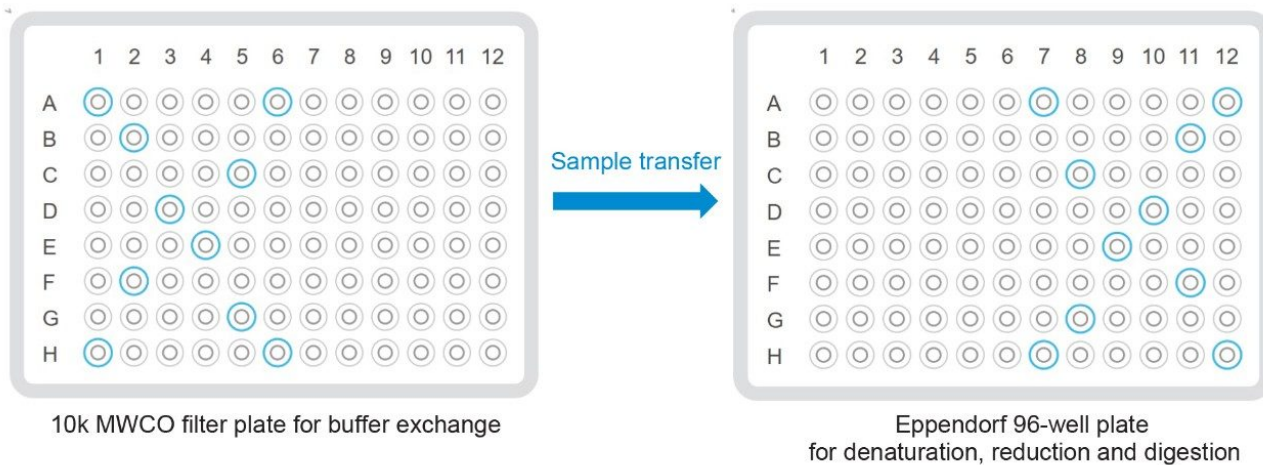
1 2 3 4 5 6 7 8 9 10 11 12

A
B
C
D
E
F
G
H

10k MWCO filter plate for buffer exchange

Sample transfer

1 2 3 4 5 6 7 8 9 10 11 12

A
B
C
D
E
F
G
H

Eppendorf 96-well plate for denaturation, reduction and digestion